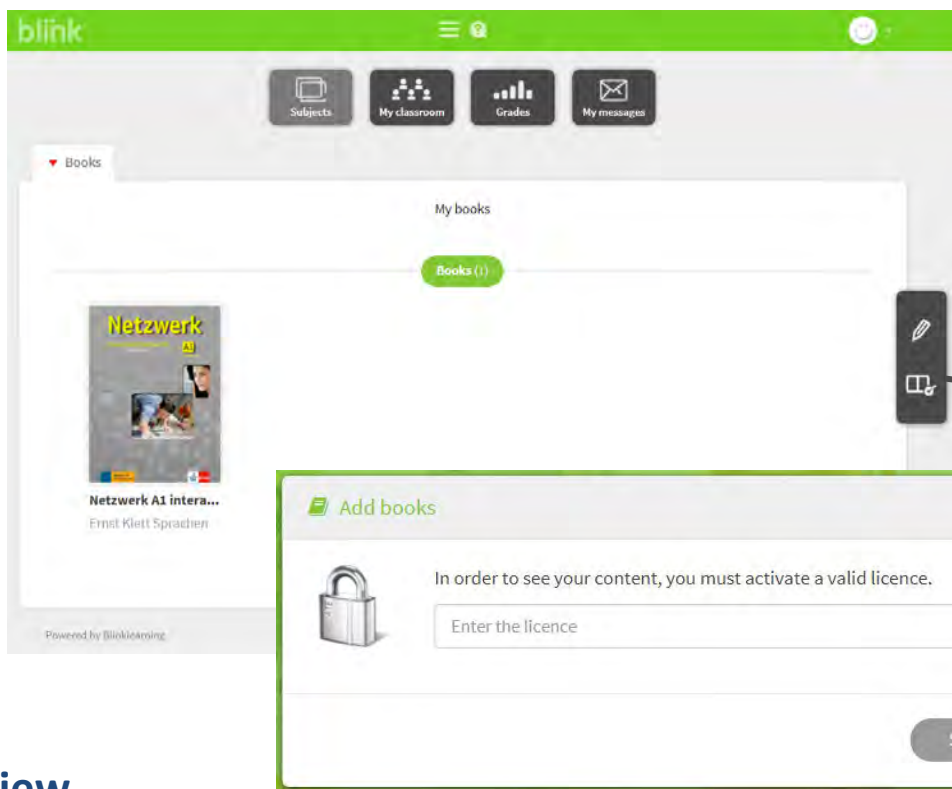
blink

Subjects
My classroom
Grades
My messages

Books

My books

Books (1)

Netzwerk
A1

Netzwerk A1 intera...
Ernst Klett Sprachen

Powered by Blinklearning

Add books

In order to see your content, you must activate a valid licence.

Enter the licence

iew